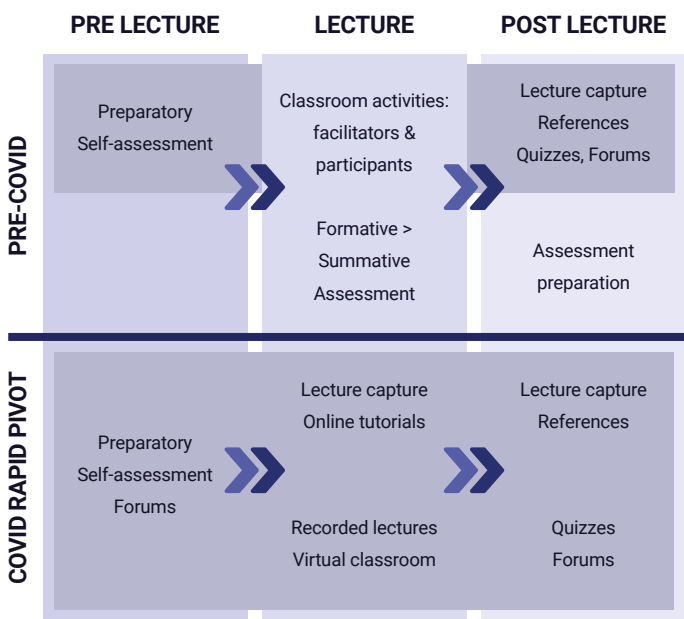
PRE LECTURE

LECTURE

POST LECTURE

PRE-COVID

Preparatory
Self-assessment

Classroom activities: facilitators & participants

Formative > Summative Assessment

Lecture capture
References
Quizzes, Forums

Assessment preparation

COVID RAPID PIVOT

Preparatory
Self-assessment
Forums

Lecture capture
Online tutorials

Recorded lectures
Virtual classroom

Lecture capture
References

Quizzes
Forums